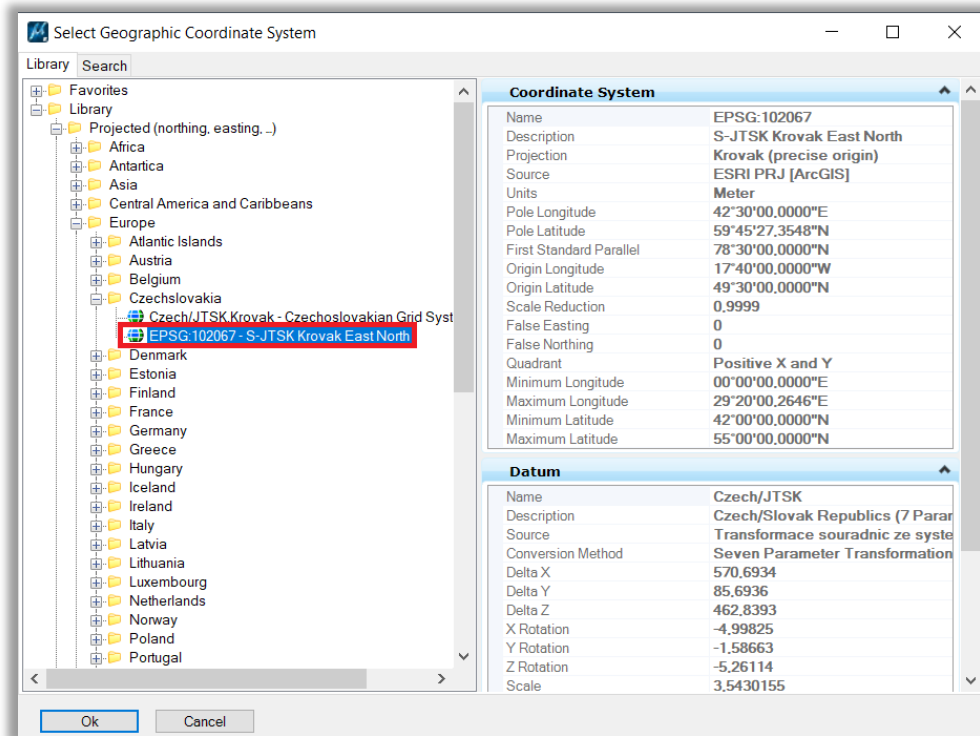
Select Geographic Coordinate System

Library Search

Favorites
Library
Projected (northing, easting, ..)
Africa
Antartica
Asia
Central America and Caribbeans
Europe
Atlantic Islands
Austria
Belgium
Czechslovakia
Czech/JTSK.Krovak - Czechoslovakian Grid Syst
EPSG:102067 - S-JTSK Krovak East North
Denmark
Estonia
Finland
France
Germany
Greece
Hungary
Iceland
Ireland
Italy
Latvia
Lithuania
Luxembourg
Netherlands
Norway
Poland
Portugal

Coordinate System

| | |
|---|---|
| Name | EPSG:102067 |
| Description | S-JTSK Krovak East North |
| Projection | Krovak (precise origin) |
| Source | ESRI PRJ [ArcGIS] |
| Units | Meter |
| Pole Longitude | 42°30'00,0000"E |
| Pole Latitude | 59°45'27,3548"N |
| First Standard Parallel | 78°30'00,0000"N |
| Origin Longitude | 17°40'00,0000"W |
| Origin Latitude | 49°30'00,0000"N |
| Scale Reduction | 0,9999 |
| False Easting | 0 |
| False Northing | 0 |
| Quadrant | Positive X and Y |
| Minimum Longitude | 00°00'00,0000"E |
| Maximum Longitude | 29°20'00,2646"E |
| Minimum Latitude | 42°00'00,0000"N |
| Maximum Latitude | 55°00'00,0000"N |

Datum

| | |
|---|---|
| Name | Czech/JTSK |
| Description | Czech/Slovak Republics (7 Parar |
| Source | Transformace souradnic ze syste |
| Conversion Method | Seven Parameter Transformation |
| Delta X | 570,6934 |
| Delta Y | 85,6936 |
| Delta Z | 462,8393 |
| X Rotation | -4,99825 |
| Y Rotation | -1,58663 |
| Z Rotation | -5,26114 |
| Scale | 3,5430155 |

Ok Cancel